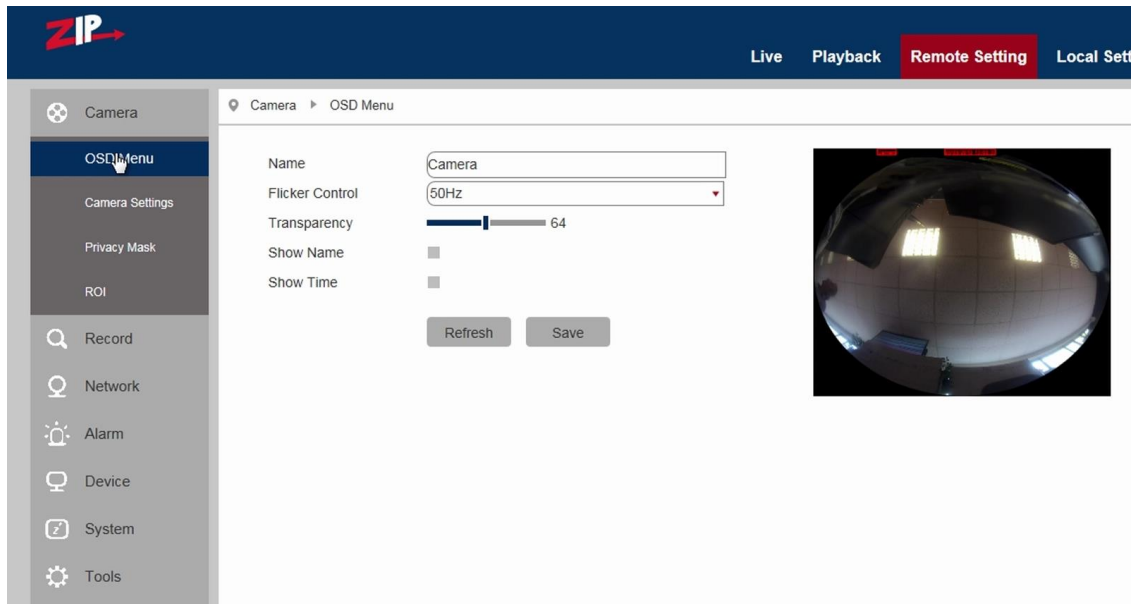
ZIP

Live Playback Remote Setting Local Sett

Camera
OSD Menu
Camera Settings
Privacy Mask
ROI
Record
Network
Alarm
Device
System
Tools

Camera ▸ OSD Menu

Name | Camera
Flicker Control | 50Hz
Transparency | 64
Show Name
Show Time

Refresh Save